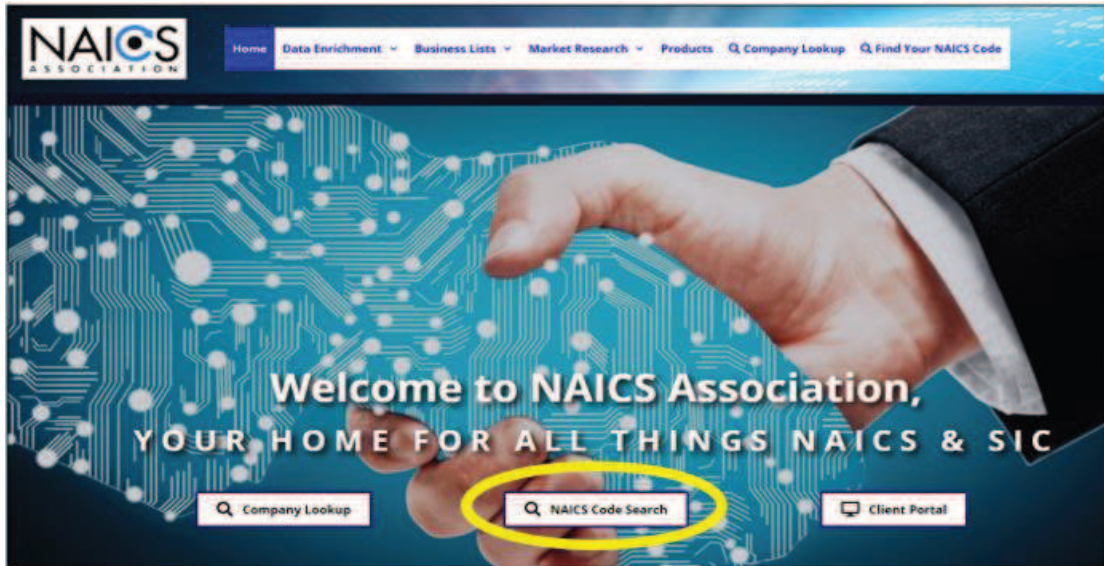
NAICS
ASSOCIATION

Home Data Enrichment Business Lists Market Research Products Company Lookup Find Your NAICS Code

Welcome to NAICS Association,
YOUR HOME FOR ALL THINGS NAICS & SIC

Company Lookup
NAICS Code Search
Client Portal